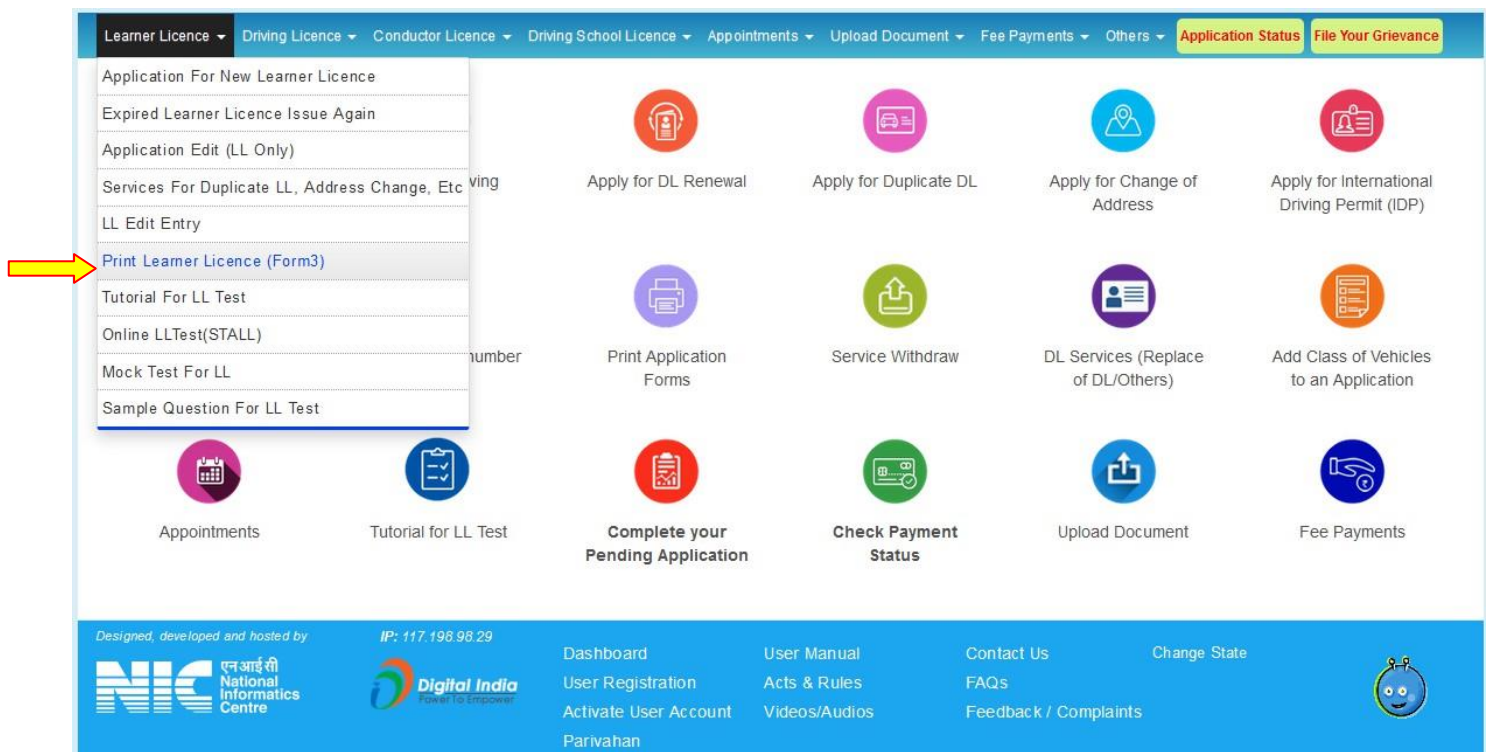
Learner Licence ▾ Driving Licence ▾ Conductor Licence ▾ Driving School Licence ▾ Appointments ▾ Upload Document ▾ Fee Payments ▾ Others ▾ Application Status File Your Grievance

Application For New Learner Licence
Expired Learner Licence Issue Again
Application Edit (LL Only)
Services For Duplicate LL, Address Change, Etc
LL Edit Entry
Print Learner Licence (Form3)
Tutorial For LL Test
Online LLTest(STALL)
Mock Test For LL
Sample Question For LL Test

ving

Apply for DL Renewal

Apply for Duplicate DL

Apply for Change of Address

Apply for International Driving Permit (IDP)

number

Print Application Forms

Service Withdraw

DL Services (Replace of DL/Others)

Add Class of Vehicles to an Application

Appointments

Tutorial for LL Test

Complete your Pending Application

Check Payment Status

Upload Document

Fee Payments

Designed, developed and hosted by

एनआईसी National Informatics Centre

IP: 117.198.98.29

Digital India Power To Empower

Dashboard
User Registration
Activate User Account
Parivahan

User Manual
Acts & Rules
Videos/Audios

Contact Us
FAQs
Feedback / Complaints

Change State